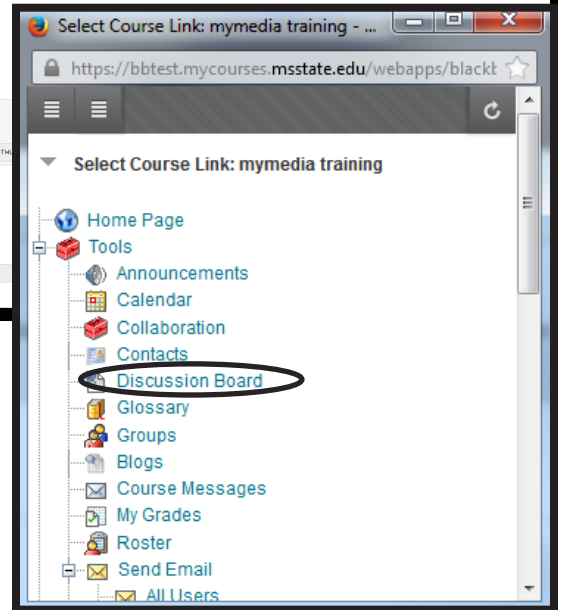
Select Course Link: mymedia training - ...

https://bbtest.mycourses.msstate.edu/webapps/blackb

Select Course Link: mymedia training

Home Page
Tools
Announcements
Calendar
Collaboration
Contacts
Discussion Board
Glossary
Groups
Blogs
Course Messages
My Grades
Roster
Send Email
All Users